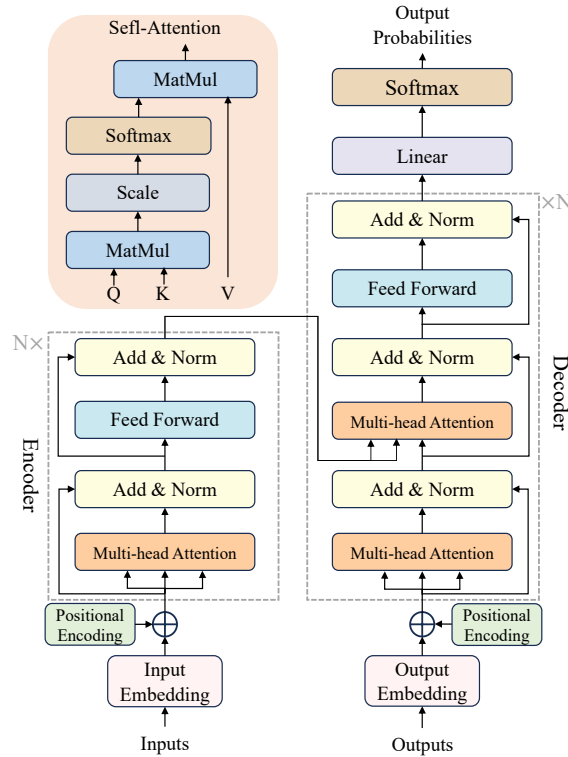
Sefl-Attention

MatMul

Softmax

Scale

MatMul

Q K V

Output Probabilities

Softmax

Linear

×N

Add & Norm

Feed Forward

Add & Norm

Multi-head Attention

Add & Norm

Multi-head Attention

Decoder

N×

Add & Norm

Feed Forward

Add & Norm

Multi-head Attention

Encoder

Positional Encoding

Input Embedding

Inputs

Positional Encoding

Output Embedding

Outputs